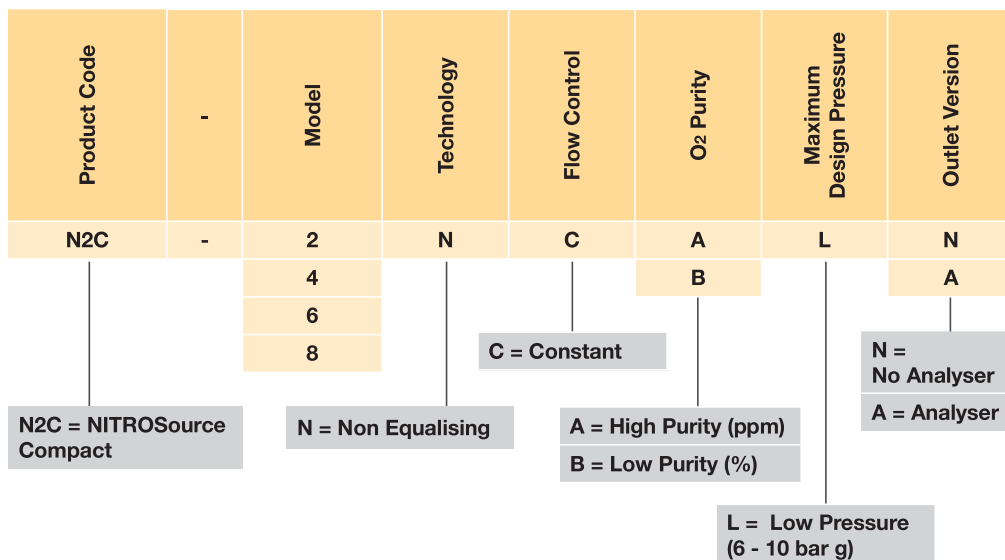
| Product Code | - | Model | Technology | Flow Control | $O_2$ Purity | Maximum Design Pressure | Outlet Version |
|---|---|---|---|---|---|---|---|
| N2C | - | 2 | N | C | A | L | N |
| | | 4 | | | B | | A |
| | | 6 | | | | | |
| | | 8 | | | | | |

C = Constant

N =
No Analyser

A = Analyser

N2C = NITROSource Compact

N = Non Equalising

A = High Purity (ppm)

B = Low Purity (%)

L = Low Pressure (6 - 10 bar g)